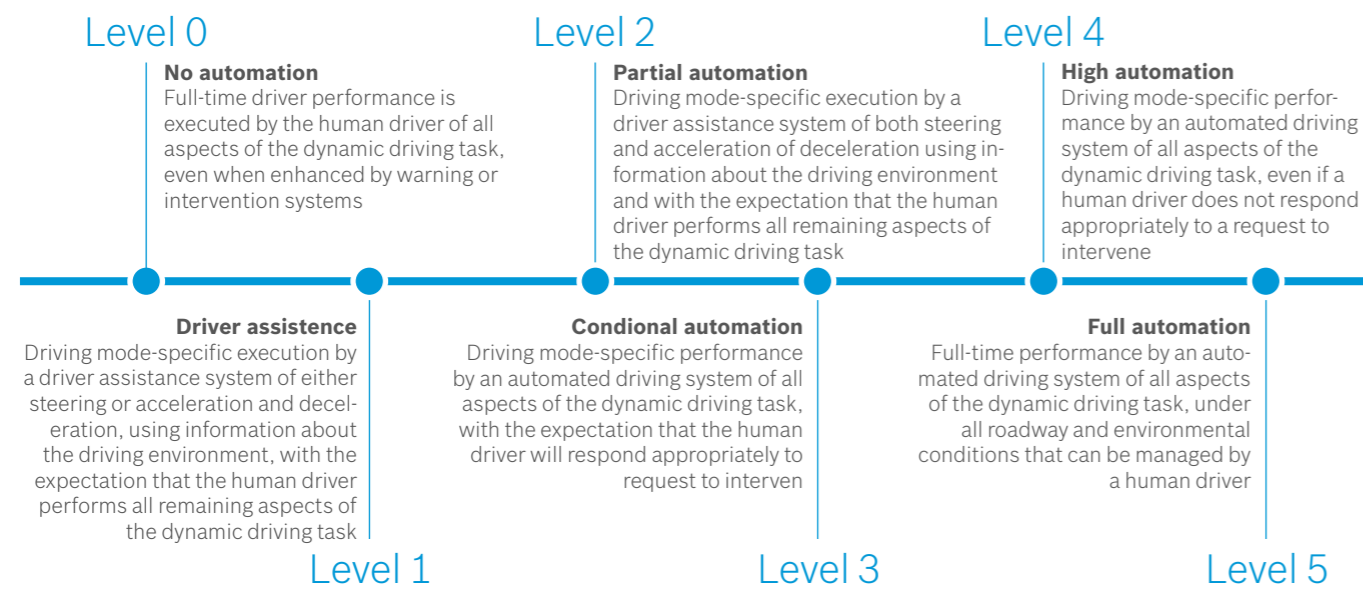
Level 0

**No automation**
Full-time driver performance is executed by the human driver of all aspects of the dynamic driving task, even when enhanced by warning or intervention systems

Level 2

**Partial automation**
Driving mode-specific execution by a driver assistance system of both steering and acceleration of deceleration using information about the driving environment and with the expectation that the human driver performs all remaining aspects of the dynamic driving task

Level 4

**High automation**
Driving mode-specific performance by an automated driving system of all aspects of the dynamic driving task, even if a human driver does not respond appropriately to a request to intervene

**Driver assistence**
Driving mode-specific execution by a driver assistance system of either steering or acceleration and deceleration, using information about the driving environment, with the expectation that the human driver performs all remaining aspects of the dynamic driving task

Level 1

**Condional automation**
Driving mode-specific performance by an automated driving system of all aspects of the dynamic driving task, with the expectation that the human driver will respond appropriately to request to interven

Level 3

**Full automation**
Full-time performance by an automated driving system of all aspects of the dynamic driving task, under all roadway and environmental conditions that can be managed by a human driver

Level 5